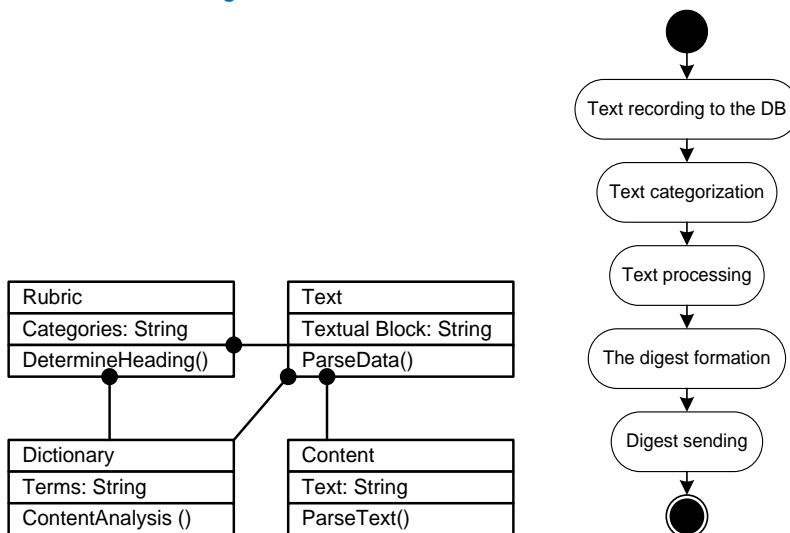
Rubric
Categories: String
DetermineHeading()

Text
Textual Block: String
ParseData()

Dictionary
Terms: String
ContentAnalysis ()

Content
Text: String
ParseText()

Text recording to the DB
Text categorization
Text processing
The digest formation
Digest sending